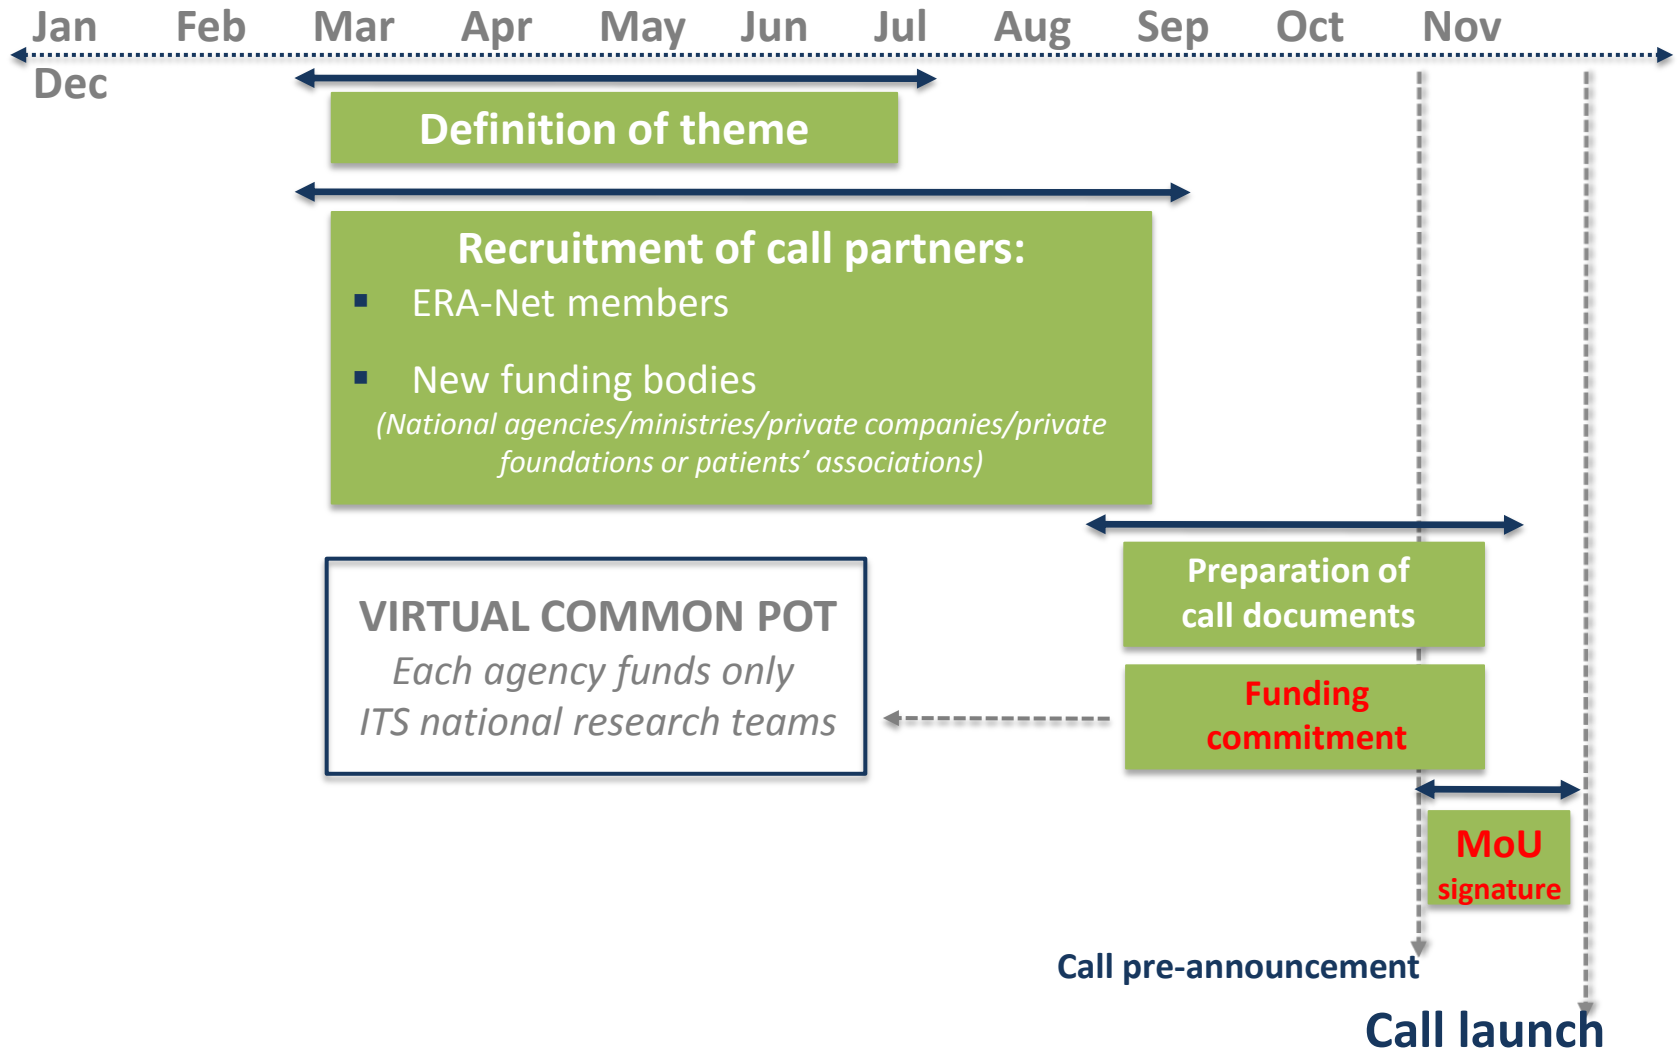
Jan Feb Mar Apr May Jun Jul Aug Sep Oct Nov Dec

Definition of theme

Recruitment of call partners:
▪ ERA-Net members
▪ New funding bodies
(National agencies/ministries/private companies/private foundations or patients' associations)

VIRTUAL COMMON POT
Each agency funds only
ITS national research teams

Preparation of call documents

Funding commitment

MoU signature

Call pre-announcement

Call launch